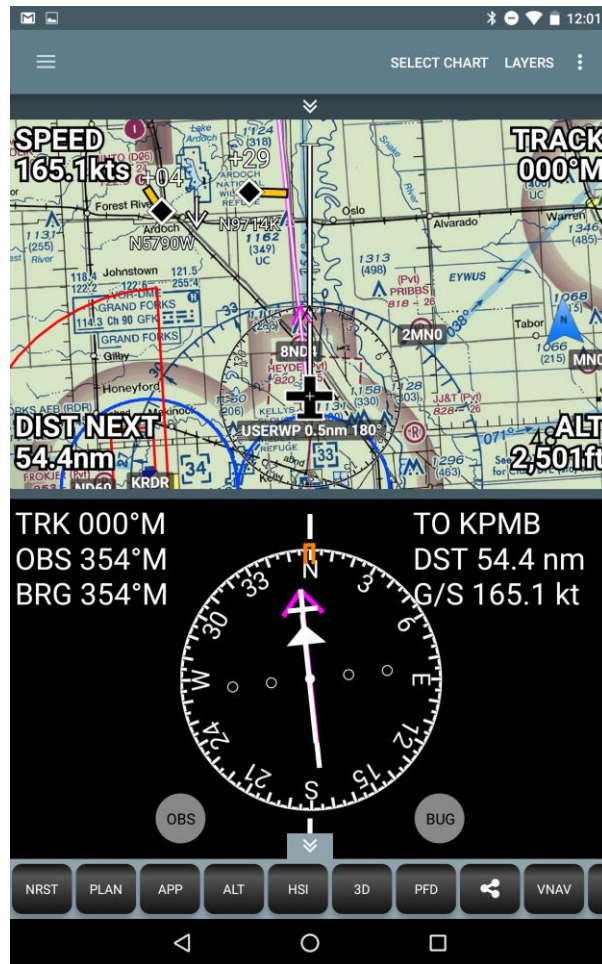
12:01

SELECT CHART LAYERS

SPEED
165.1kts

TRACK
000°M

+04
+29
N9714K
N5790W
Forest River
Ardoch
Oslo
Alvarado
Warren
Johnstown
GRAND FORKS
114.3 Ch 90 GFK
GRAND FORKS
Gilby
Honeyford
1313
(498)
(Pvt)
PRIBBS
EYWUS
Tabor
2MN0
8ND4
HEYDE
USERWP 0.5nm 180°
KELLYS
REFUGE
Kelly
JJ&T (Pvt)

DIST NEXT
54.4nm

ALT
2,501ft

KRDR

TRK 000°M
OBS 354°M
BRG 354°M

TO KPMB
DST 54.4 nm
G/S 165.1 kt

N
3
6
E
12
15
S
21
24
W
30
33

OBS
BUG

NRST PLAN APP ALT HSI 3D PFD VNAV